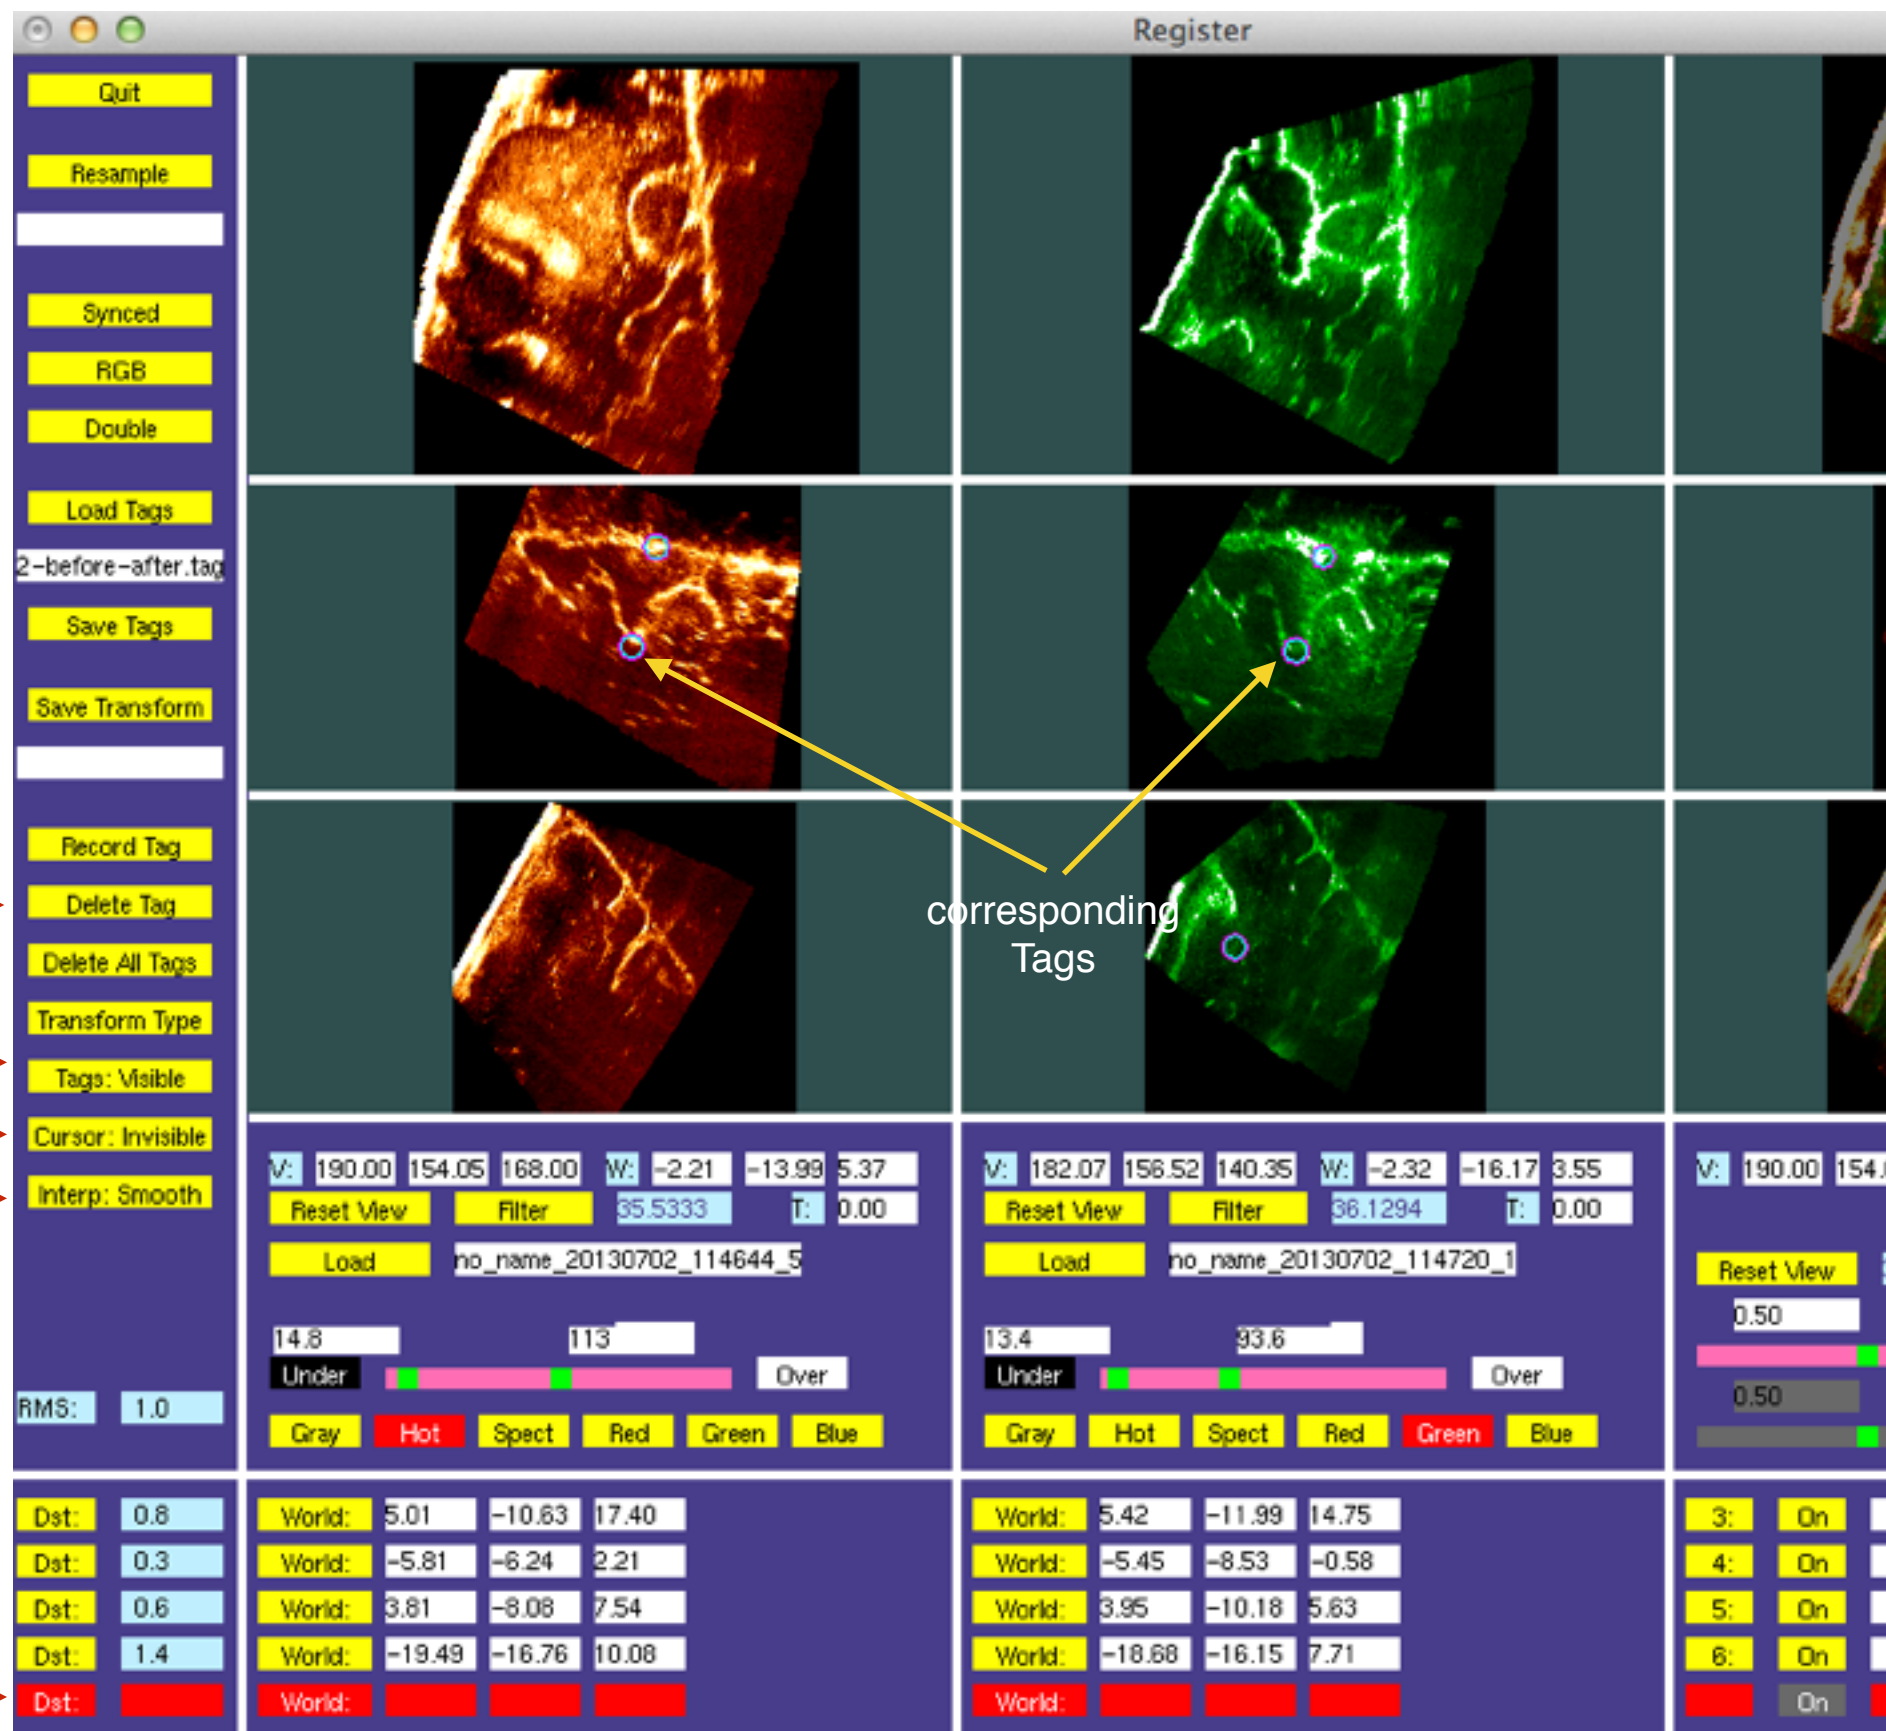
Register

Quit

Resample

Synced

RGB

Double

Load Tags

2-before-after.tag

Save Tags

Save Transform

Record Tag

Delete Tag

Delete All Tags

Transform Type

Tags: Visible

Cursor: Invisible

Interp: Smooth

RMS: 1.0

corresponding Tags

V: 190.00 154.05 168.00 W: -2.21 -13.99 5.37

Reset View Filter 35.5333 T: 0.00

Load no_name_20130702_114644_5

14.8 113

Under Over

Gray Hot Spect Red Green Blue

V: 182.07 156.52 140.35 W: -2.32 -16.17 3.55

Reset View Filter 36.1294 T: 0.00

Load no_name_20130702_114720_1

13.4 93.6

Under Over

Gray Hot Spect Red Green Blue

V: 190.00 154.

Reset View

0.50

0.50

| Dst: | 0.8 | World: | 5.01 | -10.63 | 17.40 | World: | 5.42 | -11.99 | 14.75 | 3: | On |
|---|---|---|---|---|---|---|---|---|---|---|---|
| Dst: | 0.3 | World: | -5.81 | -6.24 | 2.21 | World: | -5.45 | -8.53 | -0.58 | 4: | On |
| Dst: | 0.6 | World: | 3.81 | -8.08 | 7.54 | World: | 3.95 | -10.18 | 5.63 | 5: | On |
| Dst: | 1.4 | World: | -19.49 | -16.76 | 10.08 | World: | -18.68 | -16.15 | 7.71 | 6: | On |
| Dst: | | World: | | | | World: | | | | | On |